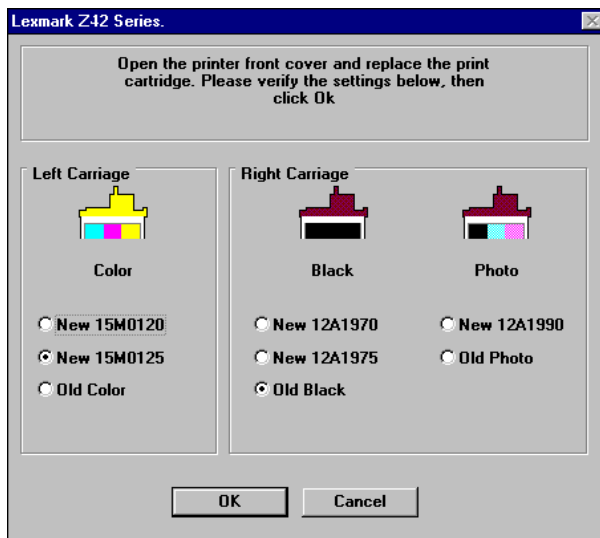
Lexmark Z42 Series.

Open the printer front cover and replace the print cartridge. Please verify the settings below, then click Ok

Left Carriage

Color

New 15M0120

New 15M0125

Old Color

Right Carriage

Black

New 12A1970

New 12A1975

Old Black

Photo

New 12A1990

Old Photo

OK

Cancel